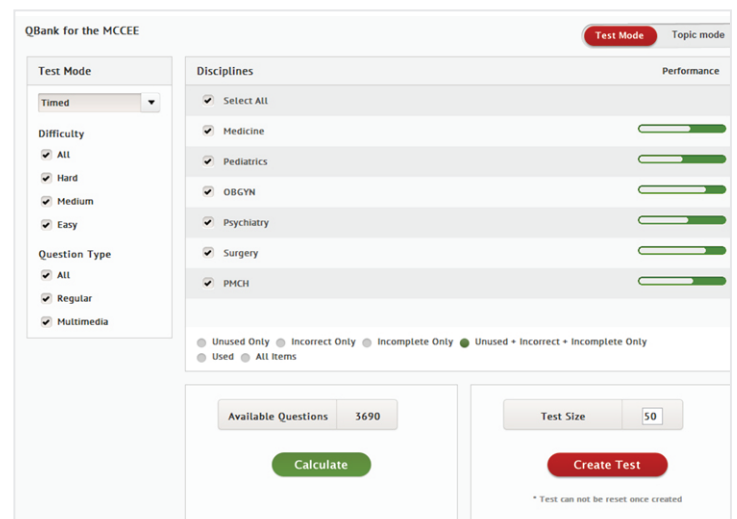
QBank for the MCCEE

Test Mode Topic mode

Test Mode

Timed

Difficulty

All

Hard

Medium

Easy

Question Type

All

Regular

Multimedia

Disciplines Performance

Select All

Medicine

Pediatrics

OBGYN

Psychiatry

Surgery

PMCH

Unused Only Incorrect Only Incomplete Only Unused + Incorrect + Incomplete Only

Used All Items

Available Questions 3690

Calculate

Test Size 50

Create Test

* Test can not be reset once created